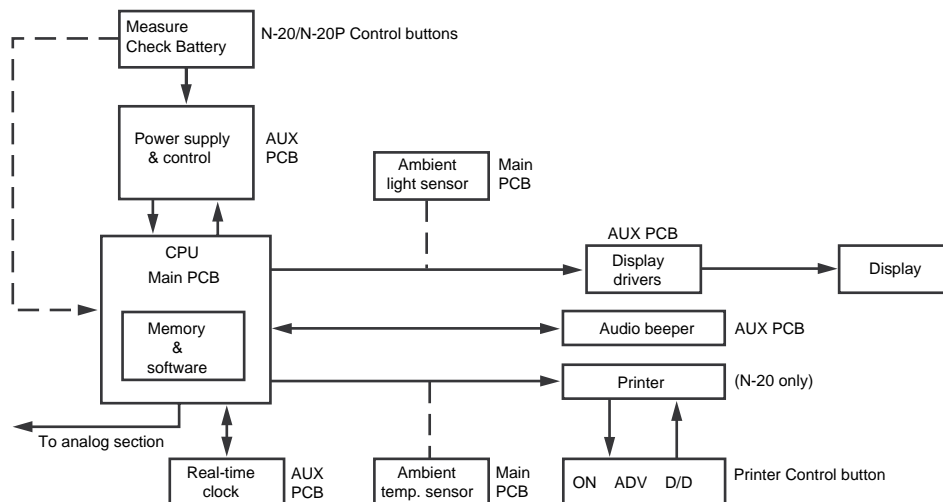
Measure
Check Battery

N-20/N-20P Control buttons

Power supply
& control

AUX
PCB

Ambient
light sensor

Main
PCB

CPU
Main PCB

Memory
&
software

AUX PCB

Display
drivers

Display

Audio beeper

AUX PCB

Printer

(N-20 only)

To analog section

Real-time
clock

AUX
PCB

Ambient
temp. sensor

Main
PCB

ON ADV D/D

Printer Control button